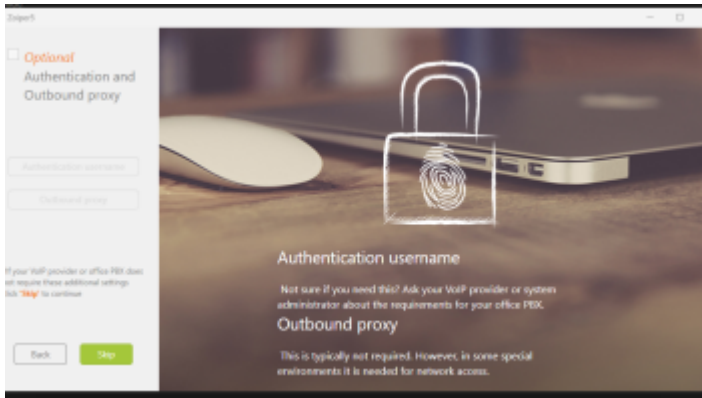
Zoiper5

Optional
Authentication and Outbound proxy

Authentication username

Outbound proxy

If your VoIP provider or office PBX does not require these additional settings click 'Skip' to continue

Back
Skip

Authentication username

Not sure if you need this? Ask your VoIP provider or system administrator about the requirements for your office PBX.

Outbound proxy

This is typically not required. However, in some special environments it is needed for network access.